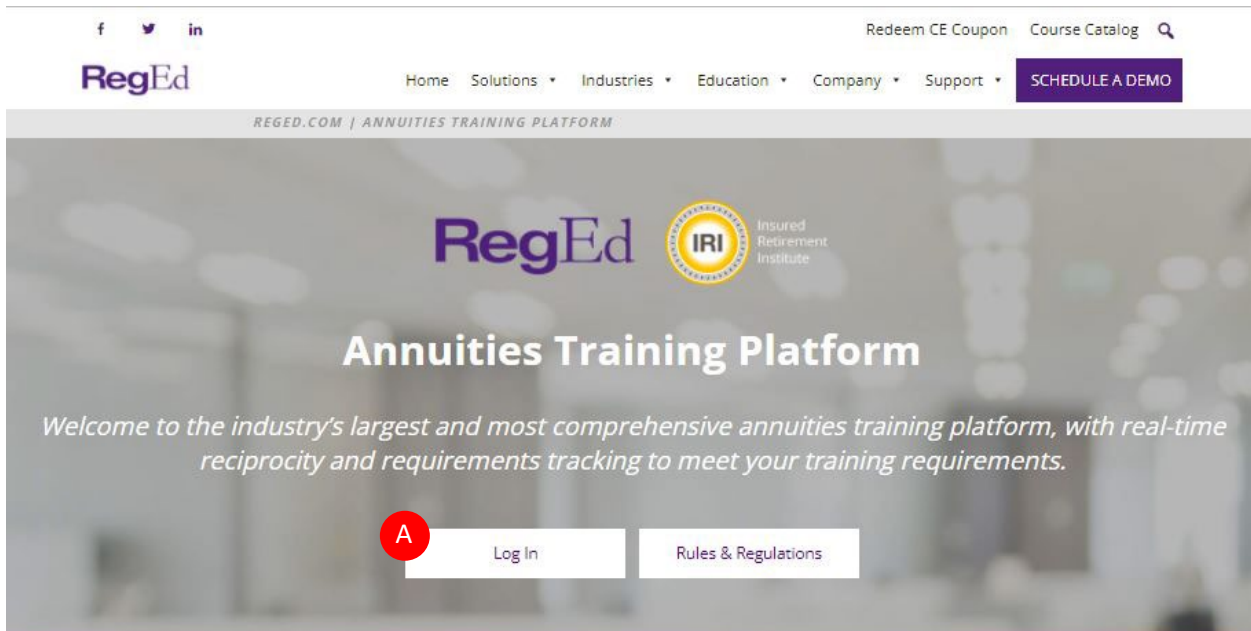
f in

Redeem CE Coupon Course Catalog

RegEd

Home Solutions Industries Education Company Support SCHEDULE A DEMO

REGED.COM | ANNUITIES TRAINING PLATFORM

RegEd IRI Insured Retirement Institute

Annuities Training Platform

Welcome to the industry's largest and most comprehensive annuities training platform, with real-time reciprocity and requirements tracking to meet your training requirements.

A

Log In

Rules & Regulations